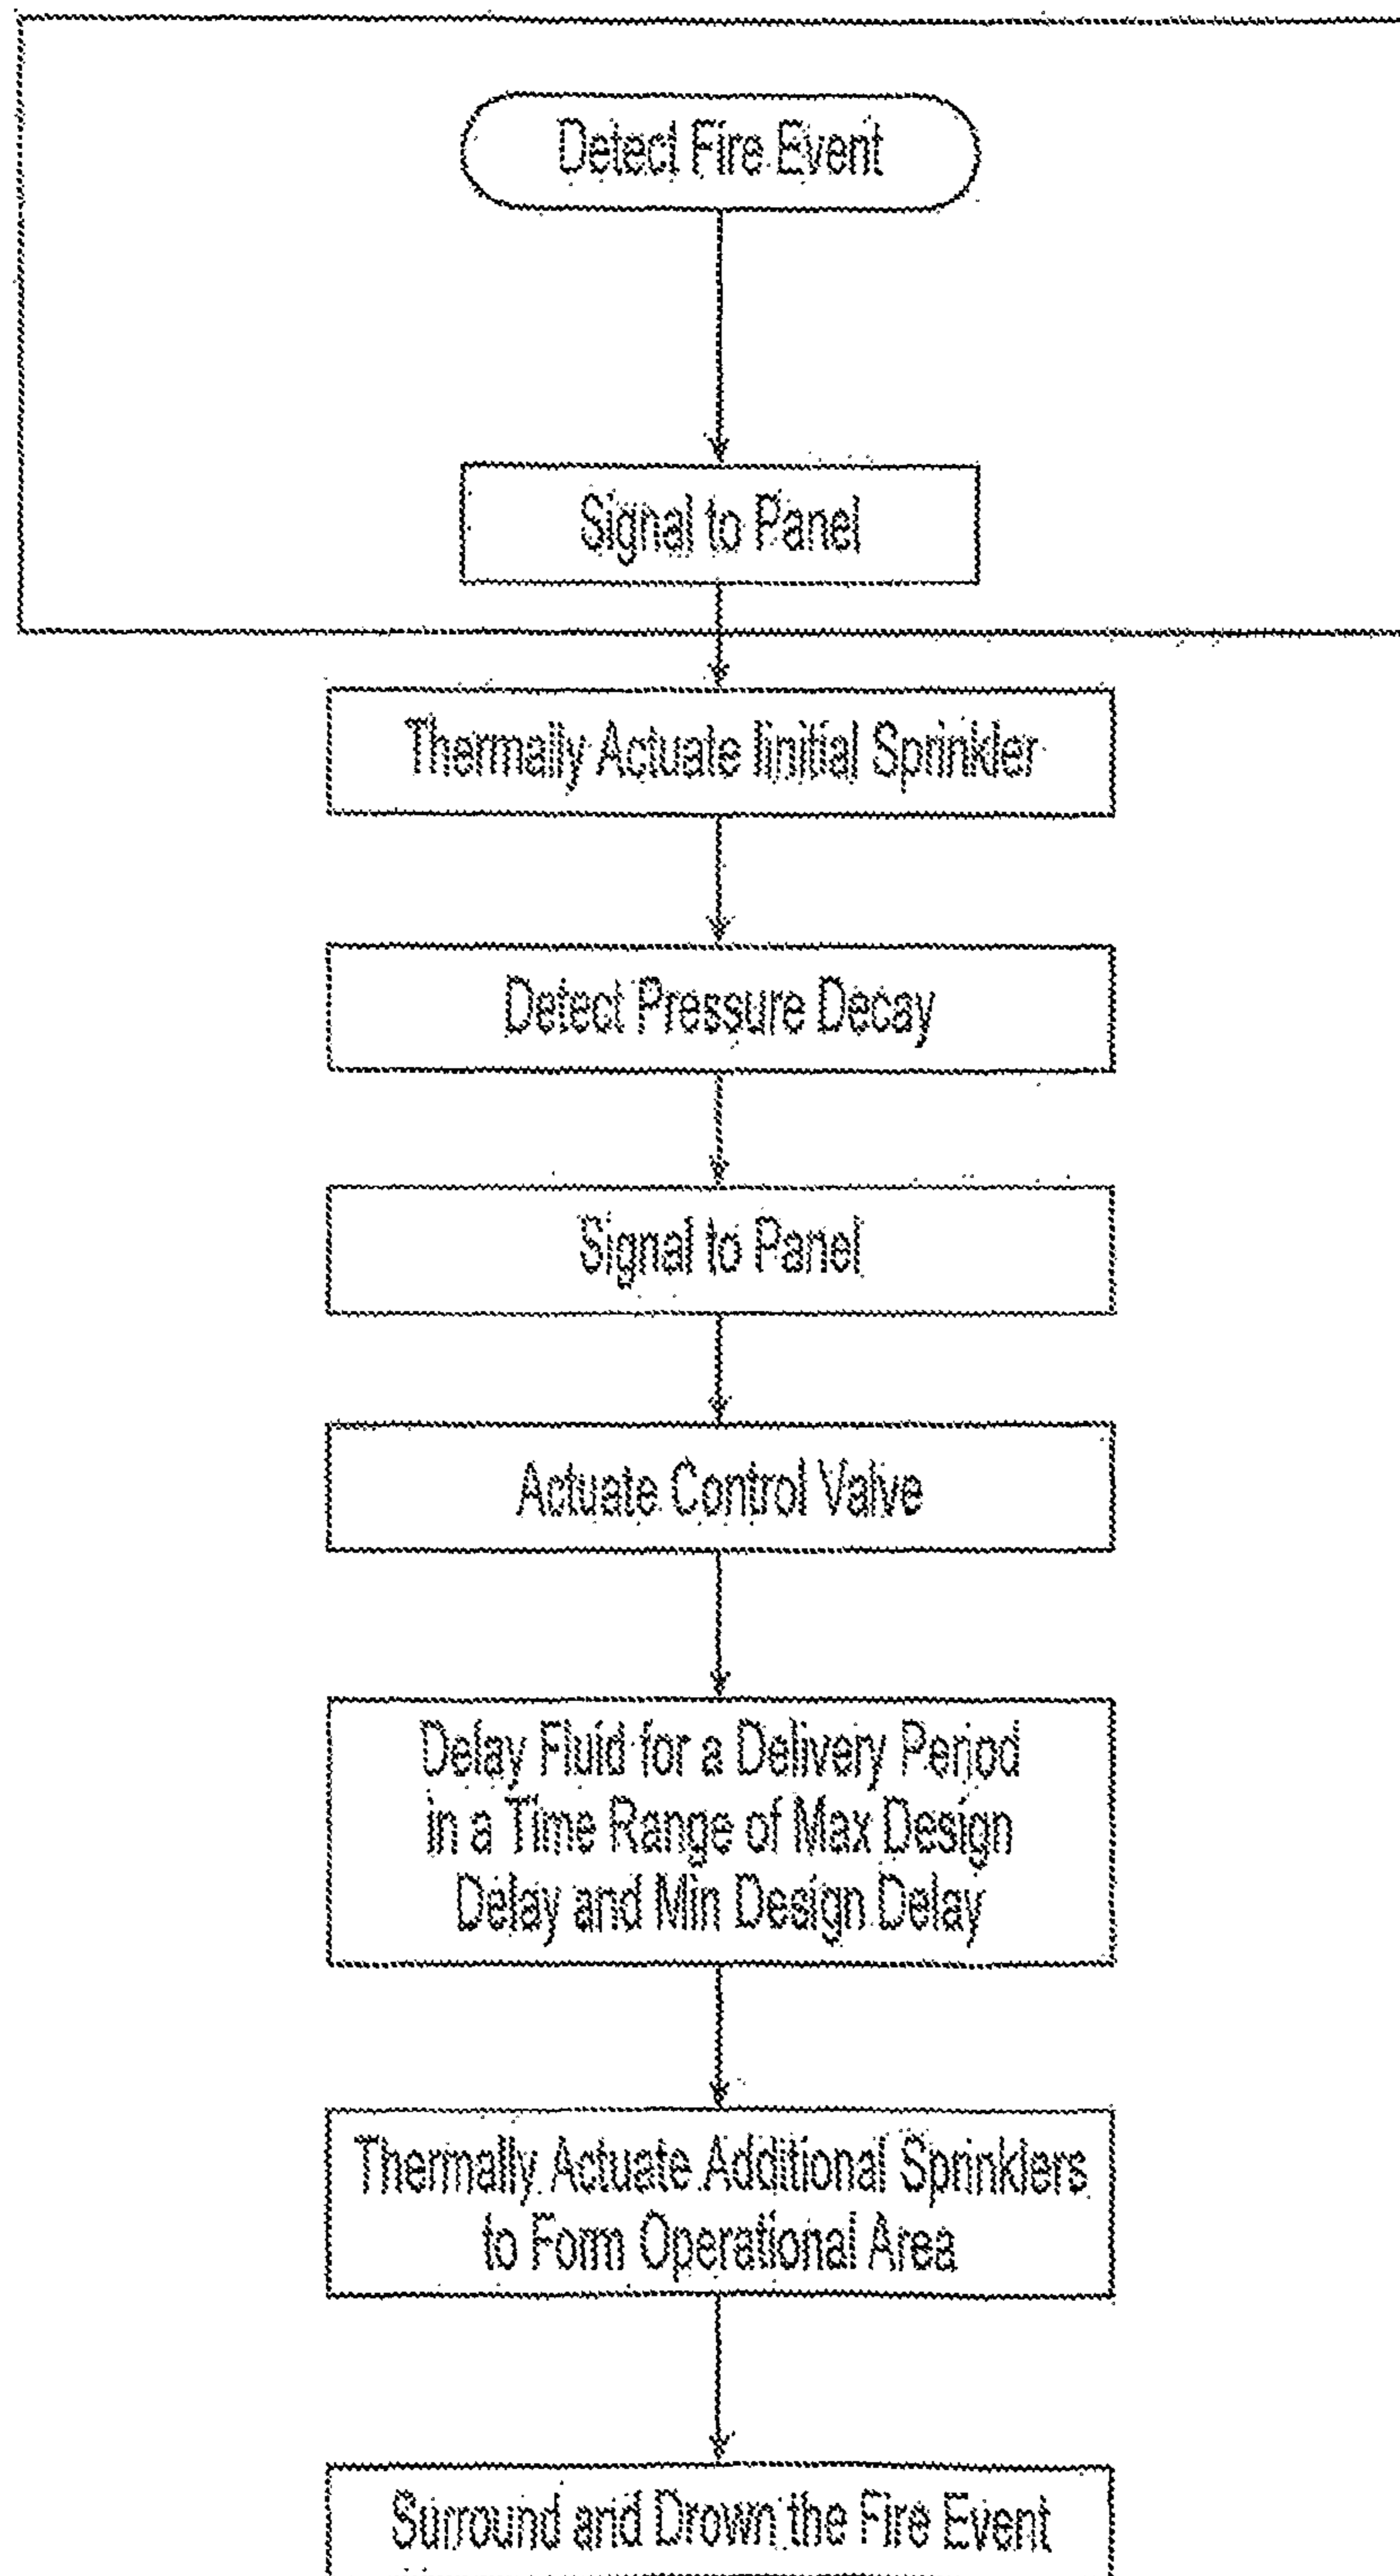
Detect Fire Event

Signal to Panel

Thermally Actuate Initial Sprinkler

Detect Pressure Decay

Signal to Panel

Actuate Control Valve

Delay Fluid for a Delivery Period in a Time Range of Max Design Delay and Min Design Delay

Thermally Actuate Additional Sprinklers to Form Operational Area

Surround and Drown the Fire Event